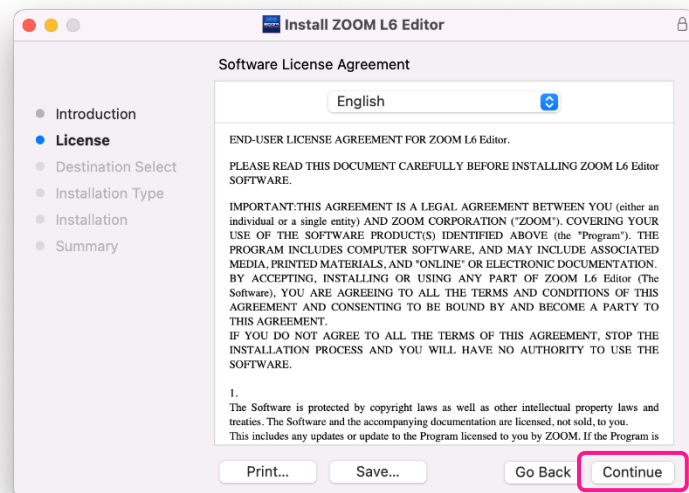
Install ZOOM L6 Editor

Software License Agreement

Introduction
License
Destination Select
Installation Type
Installation
Summary

English

END-USER LICENSE AGREEMENT FOR ZOOM L6 Editor.

PLEASE READ THIS DOCUMENT CAREFULLY BEFORE INSTALLING ZOOM L6 Editor SOFTWARE.

IMPORTANT:THIS AGREEMENT IS A LEGAL AGREEMENT BETWEEN YOU (either an individual or a single entity) AND ZOOM CORPORATION ("ZOOM"). COVERING YOUR USE OF THE SOFTWARE PRODUCT(S) IDENTIFIED ABOVE (the "Program"). THE PROGRAM INCLUDES COMPUTER SOFTWARE, AND MAY INCLUDE ASSOCIATED MEDIA, PRINTED MATERIALS, AND "ONLINE" OR ELECTRONIC DOCUMENTATION. BY ACCEPTING, INSTALLING OR USING ANY PART OF ZOOM L6 Editor (The Software), YOU ARE AGREEING TO ALL THE TERMS AND CONDITIONS OF THIS AGREEMENT AND CONSENTING TO BE BOUND BY AND BECOME A PARTY TO THIS AGREEMENT.
IF YOU DO NOT AGREE TO ALL THE TERMS OF THIS AGREEMENT, STOP THE INSTALLATION PROCESS AND YOU WILL HAVE NO AUTHORITY TO USE THE SOFTWARE.

1.
The Software is protected by copyright laws as well as other intellectual property laws and treaties. The Software and the accompanying documentation are licensed, not sold, to you.
This includes any updates or update to the Program licensed to you by ZOOM. If the Program is

Print...
Save...
Go Back
Continue